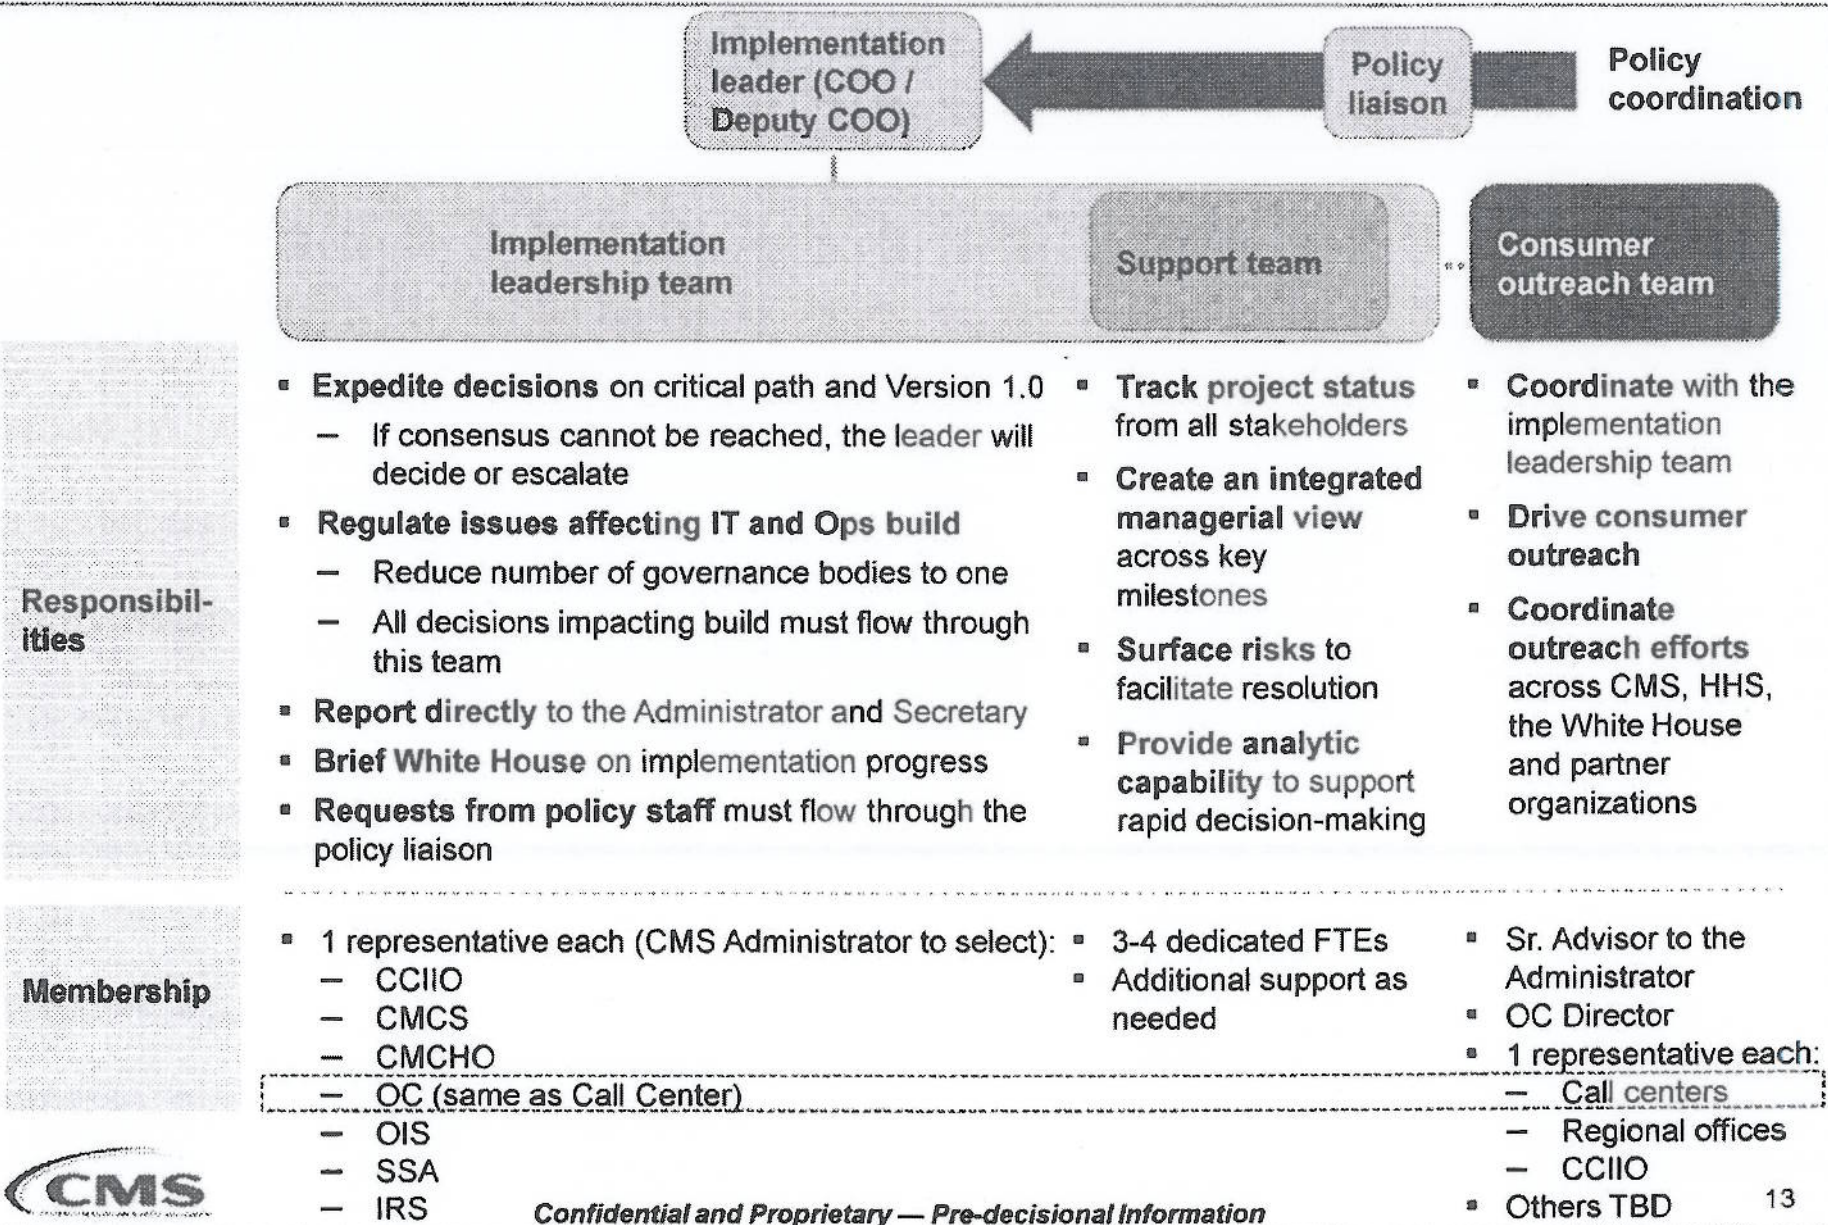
Implementation leader (COO / Deputy COO)

Policy liaison

Policy coordination

Implementation leadership team

Support team

Consumer outreach team

Responsibilities

- Expedite decisions on critical path and Version 1.0
  - If consensus cannot be reached, the leader will decide or escalate
- Regulate issues affecting IT and Ops build
  - Reduce number of governance bodies to one
  - All decisions impacting build must flow through this team
- Report directly to the Administrator and Secretary
- Brief White House on implementation progress
- Requests from policy staff must flow through the policy liaison

- Track project status from all stakeholders
- Create an integrated managerial view across key milestones
- Surface risks to facilitate resolution
- Provide analytic capability to support rapid decision-making

- Coordinate with the implementation leadership team
- Drive consumer outreach
- Coordinate outreach efforts across CMS, HHS, the White House and partner organizations

Membership

- 1 representative each (CMS Administrator to select):
  - CCIIO
  - CMCS
  - CMCHO
  - OC (same as Call Center)
  - OIS
  - SSA
  - IRS

- 3-4 dedicated FTEs
- Additional support as needed

- Sr. Advisor to the Administrator
- OC Director
- 1 representative each:
  - Call centers
  - Regional offices
  - CCIIO
- Others TBD

CMS

Confidential and Proprietary — Pre-decisional Information

13